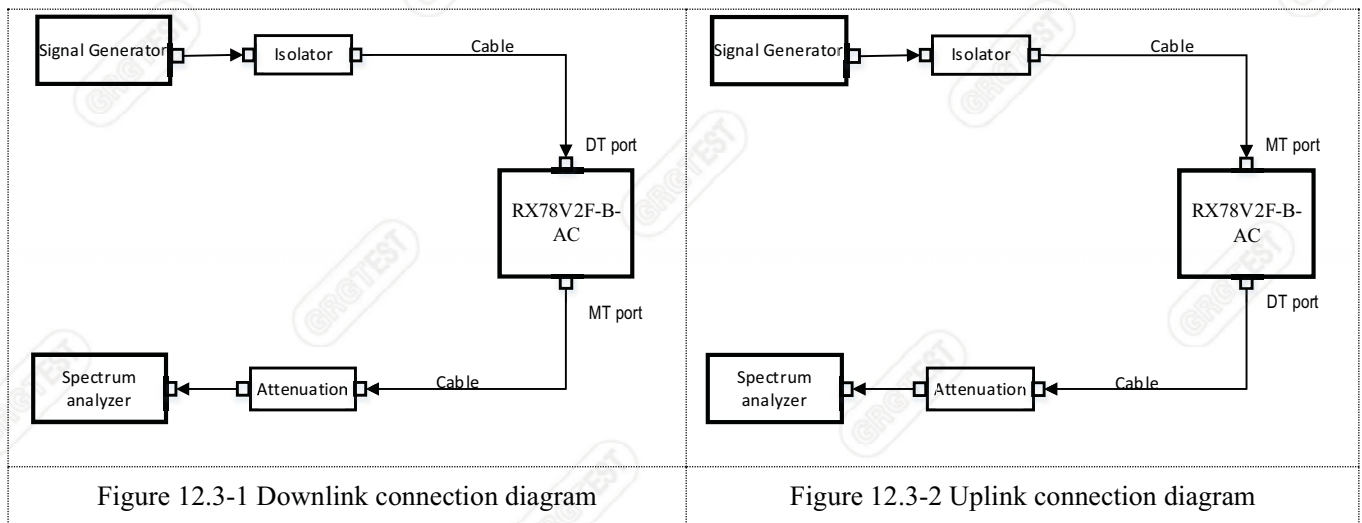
Signal Generator

Isolator

Cable

DT port

RX78V2F-B-AC

MT port

Spectrum analyzer

Attenuation

Cable

Figure 12.3-1 Downlink connection diagram

Signal Generator

Isolator

Cable

MT port

RX78V2F-B-AC

DT port

Spectrum analyzer

Attenuation

Cable

Figure 12.3-2 Uplink connection diagram